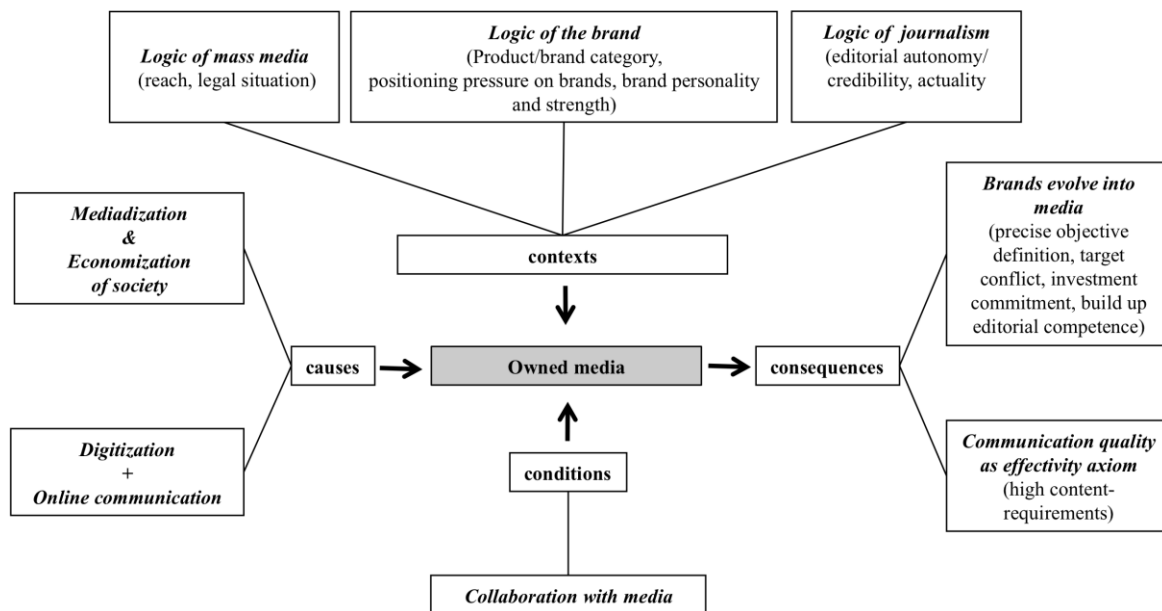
Logic of mass media
(reach, legal situation)

Logic of the brand
(Product/brand category, positioning pressure on brands, brand personality and strength)

Logic of journalism
(editorial autonomy/ credibility, actuality

Mediadization
&
Economization of society

contexts

Brands evolve into media
(precise objective definition, target conflict, investment commitment, build up editorial competence)

causes

Owned media

consequences

Digitization
+
Online communication

conditions

Communication quality as effectivity axiom
(high content-requirements)

Collaboration with media